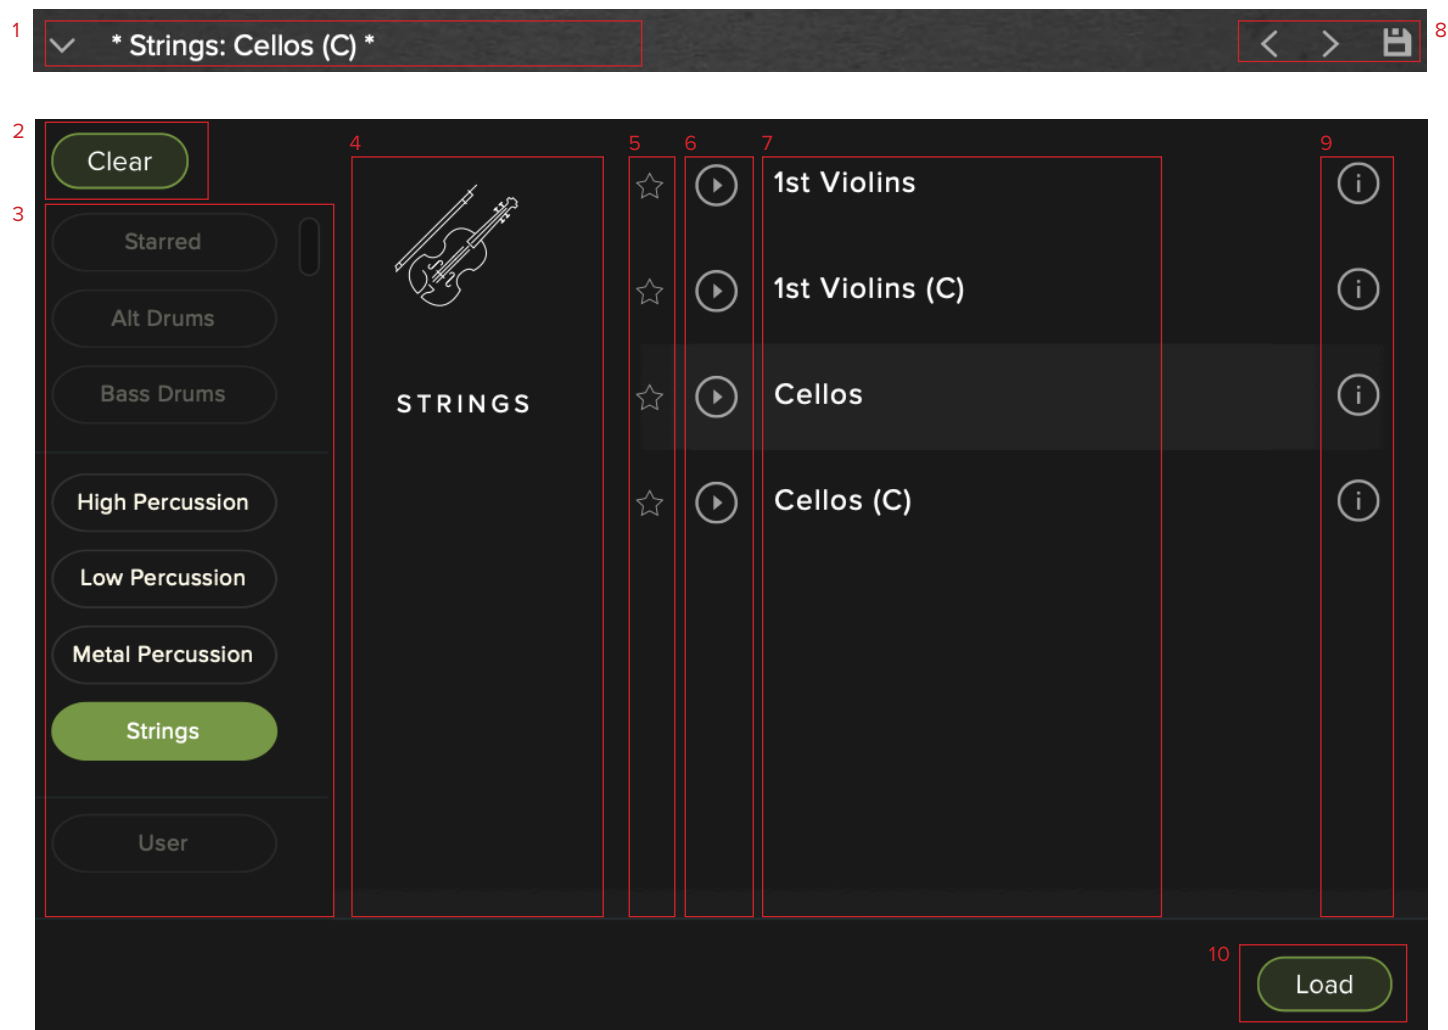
1
* Strings: Cellos (C) *
8

2
Clear

3
Starred
Alt Drums
Bass Drums
High Percussion
Low Percussion
Metal Percussion
Strings
User

4
STRINGS

5
6
7
1st Violins
1st Violins (C)
Cellos
Cellos (C)

9

10
Load